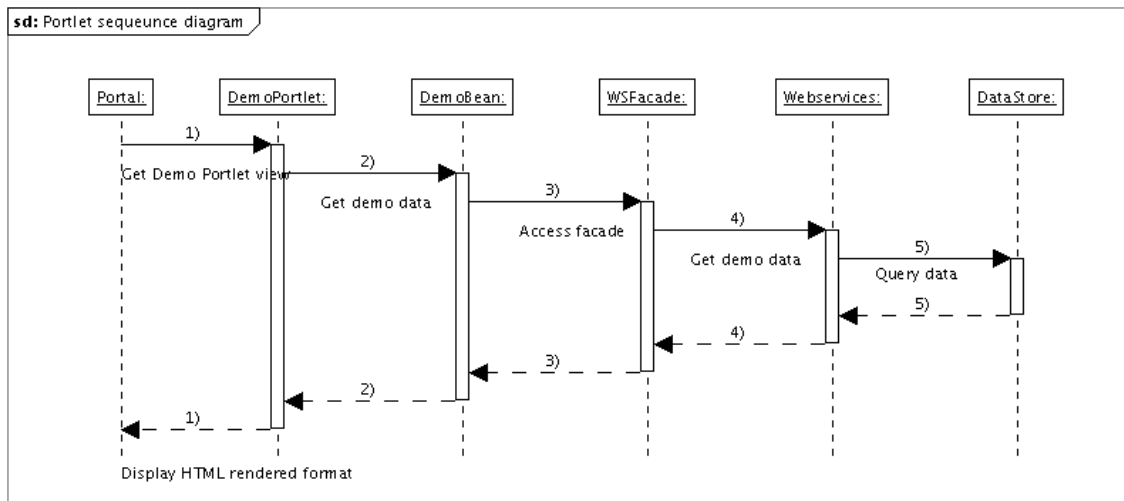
sd: Portlet sequeunce diagram

Portal:
DemoPortlet:
DemoBean:
WSFacade:
Webservices:
DataStore:

1)
Get Demo Portlet view
2)
Get demo data
3)
Access facade
4)
Get demo data
5)
Query data
5)
4)
3)
2)
1)
Display HTML rendered format